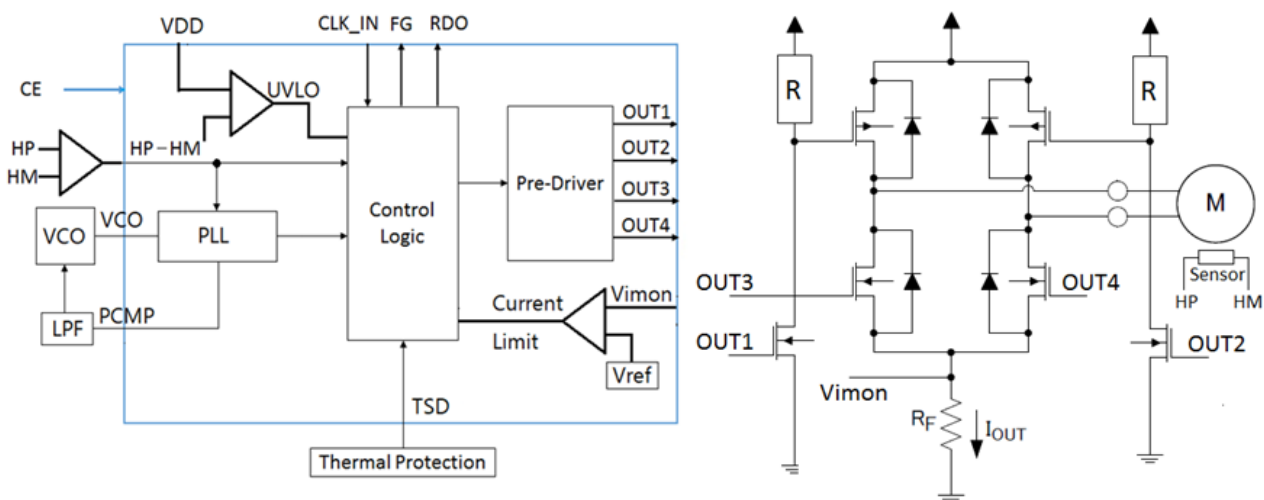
VDD
CLK_IN
FG
RDO
CE
UVLO
HP
HM
HP − HM
VCO
VCO
PLL
LPF
PCMP
Control Logic
Pre-Driver
OUT1
OUT2
OUT3
OUT4
Current
Limit
Vimon
Vref
TSD
Thermal Protection

R
R
M
Sensor
HP
HM
OUT3
OUT4
OUT1
OUT2
Vimon
$R_F$
$I_{OUT}$